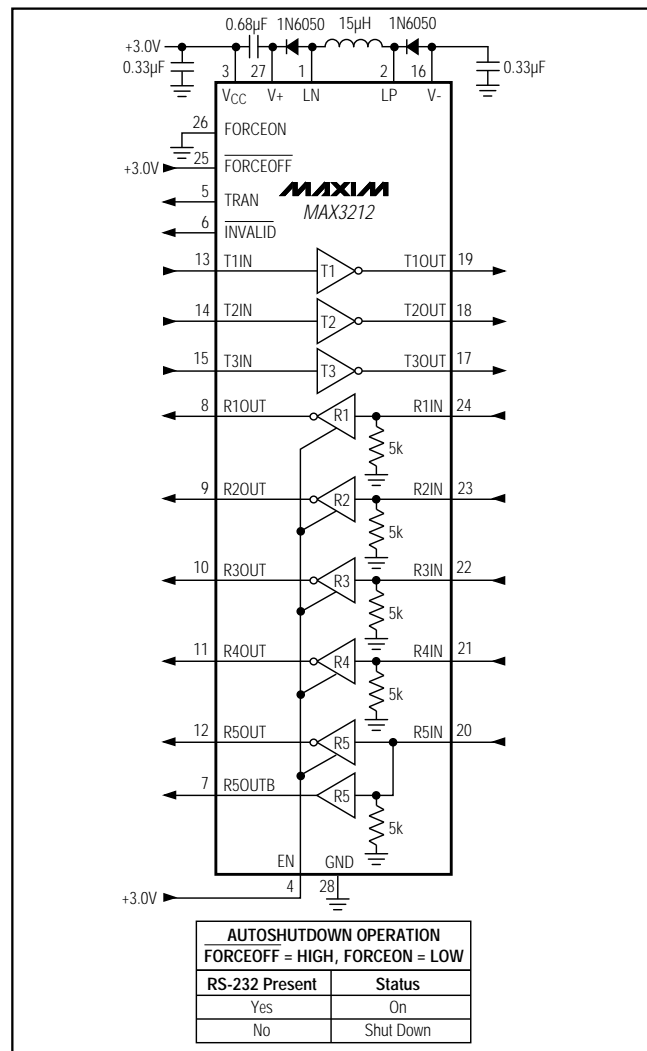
0.68µF 1N6050 15µH 1N6050

+3.0V

0.33µF

3 27 1 2 16

0.33µF

$V_{CC}$ V+ LN LP V-

26 FORCEON

+3.0V 25 $\overline{FORCEOFF}$

5 TRAN

MAXIM

MAX3212

6 $\overline{INVALID}$

13 T1IN T1 T1OUT 19

14 T2IN T2 T2OUT 18

15 T3IN T3 T3OUT 17

8 R1OUT R1 R1IN 24

5k

9 R2OUT R2 R2IN 23

5k

10 R3OUT R3 R3IN 22

5k

11 R4OUT R4 R4IN 21

5k

12 R5OUT R5 R5IN 20

7 R5OUTB R5

5k

EN GND

+3.0V 4 28

| AUTOSHUTDOWN OPERATION<br>$\overline{FORCEOFF}$ = HIGH, FORCEON = LOW | |
|---|---|
| RS-232 Present | Status |
| Yes | On |
| No | Shut Down |